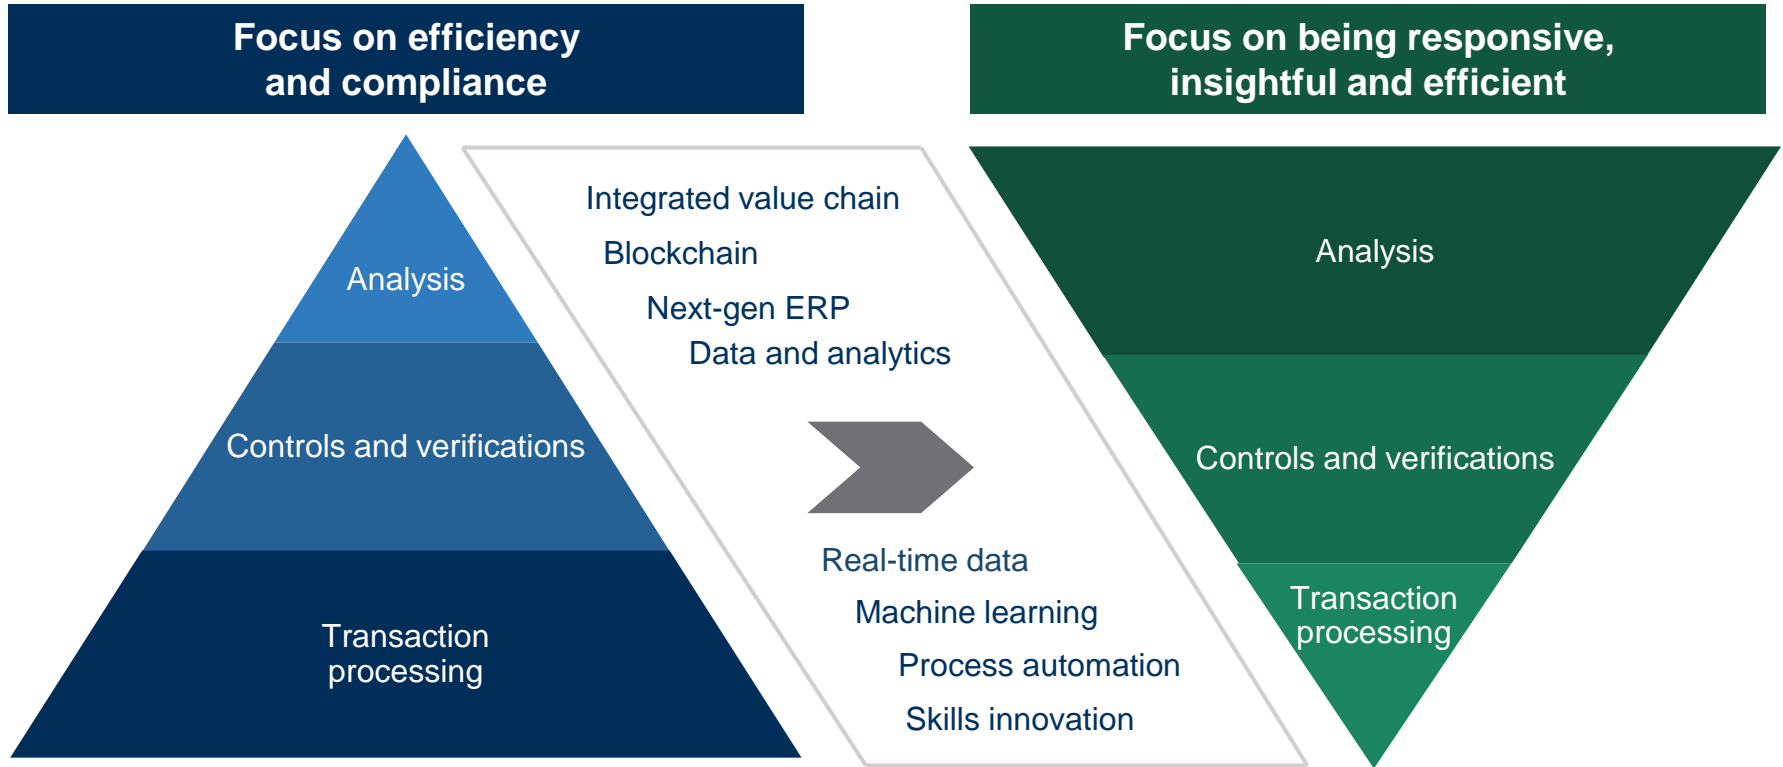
Focus on efficiency and compliance

Analysis

Controls and verifications

Transaction processing

Integrated value chain

Blockchain

Next-gen ERP

Data and analytics

Real-time data

Machine learning

Process automation

Skills innovation

Focus on being responsive, insightful and efficient

Analysis

Controls and verifications

Transaction processing